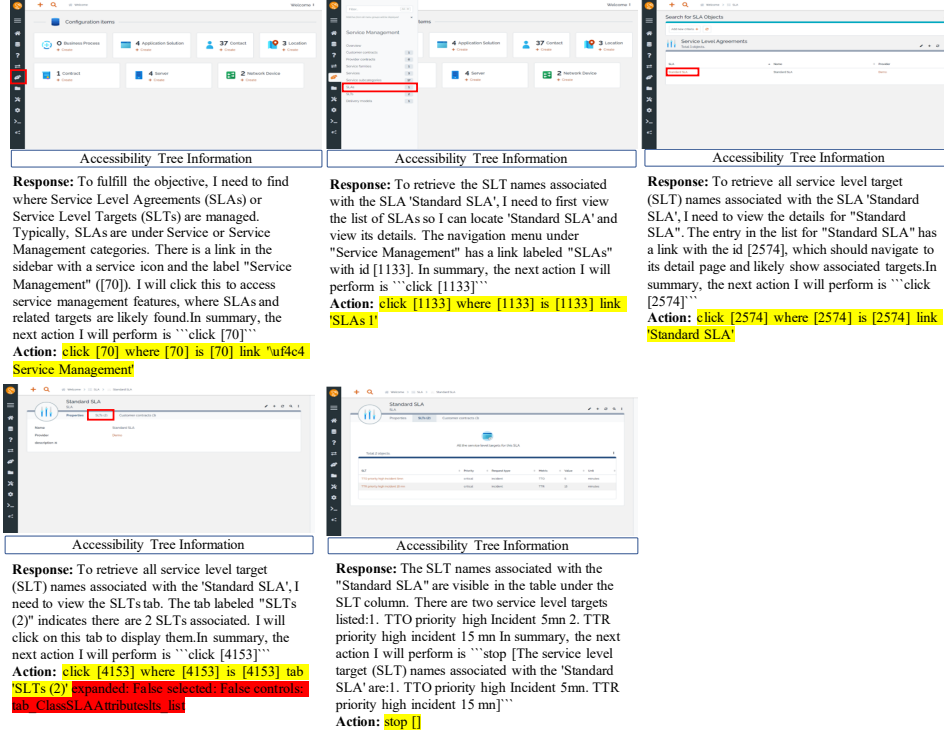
Welcome !

Configuration items

0 Business Process
4 Application Solution
37 Contact
3 Location
1 Contract
4 Server
2 Network Device

Accessibility Tree Information

**Response:** To fulfill the objective, I need to find where Service Level Agreements (SLAs) or Service Level Targets (SLTs) are managed. Typically, SLAs are under Service or Service Management categories. There is a link in the sidebar with a service icon and the label "Service Management" ([70]). I will click this to access service management features, where SLAs and related targets are likely found.In summary, the next action I will perform is ```click [70]```
**Action:** click [70] where [70] is [70] link '\uf4c4 Service Management'

Service Management

Accessibility Tree Information

**Response:** To retrieve the SLT names associated with the SLA 'Standard SLA', I need to first view the list of SLAs so I can locate 'Standard SLA' and view its details. The navigation menu under "Service Management" has a link labeled "SLAs" with id [1133]. In summary, the next action I will perform is ```click [1133]```
**Action:** click [1133] where [1133] is [1133] link 'SLAs 1'

Search for SLA Objects
Service Level Agreements

Accessibility Tree Information

**Response:** To retrieve all service level target (SLT) names associated with the SLA 'Standard SLA', I need to view the details for "Standard SLA". The entry in the list for "Standard SLA" has a link with the id [2574], which should navigate to its detail page and likely show associated targets.In summary, the next action I will perform is ```click [2574]```
**Action:** click [2574] where [2574] is [2574] link 'Standard SLA'

Standard SLA

Accessibility Tree Information

**Response:** To retrieve all service level target (SLT) names associated with the 'Standard SLA', I need to view the SLTs tab. The tab labeled "SLTs (2)" indicates there are 2 SLTs associated. I will click on this tab to display them.In summary, the next action I will perform is ```click [4153]```
**Action:** click [4153] where [4153] is [4153] tab 'SLTs (2)' expanded: False selected: False controls: tab_ClassSLAAttributesIts_list

Standard SLA

Accessibility Tree Information

**Response:** The SLT names associated with the "Standard SLA" are visible in the table under the SLT column. There are two service level targets listed:1. TTO priority high Incident 5mn 2. TTR priority high incident 15 mn In summary, the next action I will perform is ```stop [The service level target (SLT) names associated with the 'Standard SLA' are:1. TTO priority high Incident 5mn. TTR priority high incident 15 mn]```
**Action:** stop []